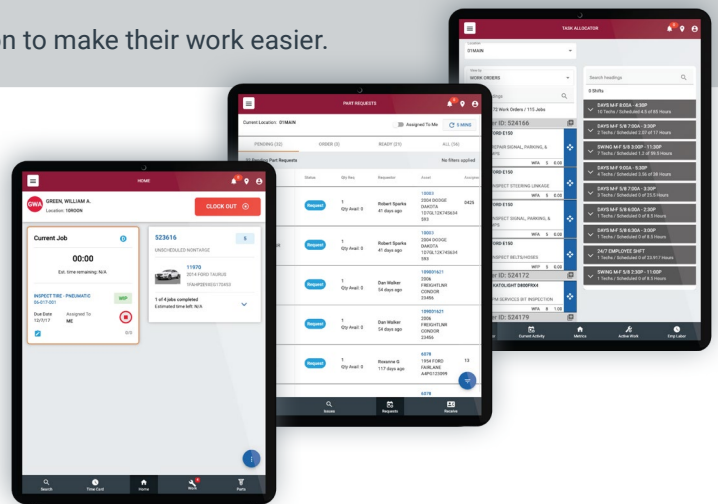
on to make their work easier.

HOME

GWA GREEN, WILLIAM A.
Location: 10RDON

CLOCK OUT

Current Job

00:00

Est. time remaining: N/A

INSPECT TIRE - PNEUMATIC
05-017-001

WIP

Due Date 12/7/17
Assigned To ME

523616

UNSCHEDULED NONTARGE

11970
2014 FORD TAURUS

1 of 4 jobs completed
Estimated time left: N/A

Search Time Card Home Work Parts

PART REQUESTS

Current Location: 01MAIN

Assigned To Me

PENDING (32) ORDER (0) READY (21) ALL (54)

No filters applied

Status Qty Req Requestor Asset

Request 1 Qty Avail: 0 Robert Sparks 41 days ago 18003 2004 DODGE DAKOTA

Request 1 Qty Avail: 0 Robert Sparks 41 days ago 18003 2004 DODGE DAKOTA

Request 1 Qty Avail: 0 Dan Walker 54 days ago 199801621 2006 FREIGHTLINR CONDOR 23486

Request 1 Qty Avail: 0 Dan Walker 54 days ago 199801621 2006 FREIGHTLINR CONDOR 23486

Request 1 Qty Avail: 0 Roxanne G 117 days ago 6578 1954 FORD FAIRLANE

Issues Requests Receive

TASK ALLOCATION

Location
01MAIN

View by
WORK ORDERS

12 Work Orders / 115 Jobs

Search Headings

8 Shifts

DAYS M-F 8:00A - 4:30P
10 Techs / Scheduled 4.0 of 80 Hours

DAYS M-F 5/8 7:00A - 3:30P

SWING M-F 5/8 3:00P - 11:30P

DAYS M-F 9:00A - 5:30P

DAYS M-F 5/8 7:00A - 3:30P

DAYS M-F 5/8 6:00A - 2:30P

DAYS M-F 5/8 6:30A - 3:00P

24/7 EMPLOYEE SHIFT

SWING M-F 5/8 2:30P - 11:00P

Current Activity Metrics Active Work Print Label